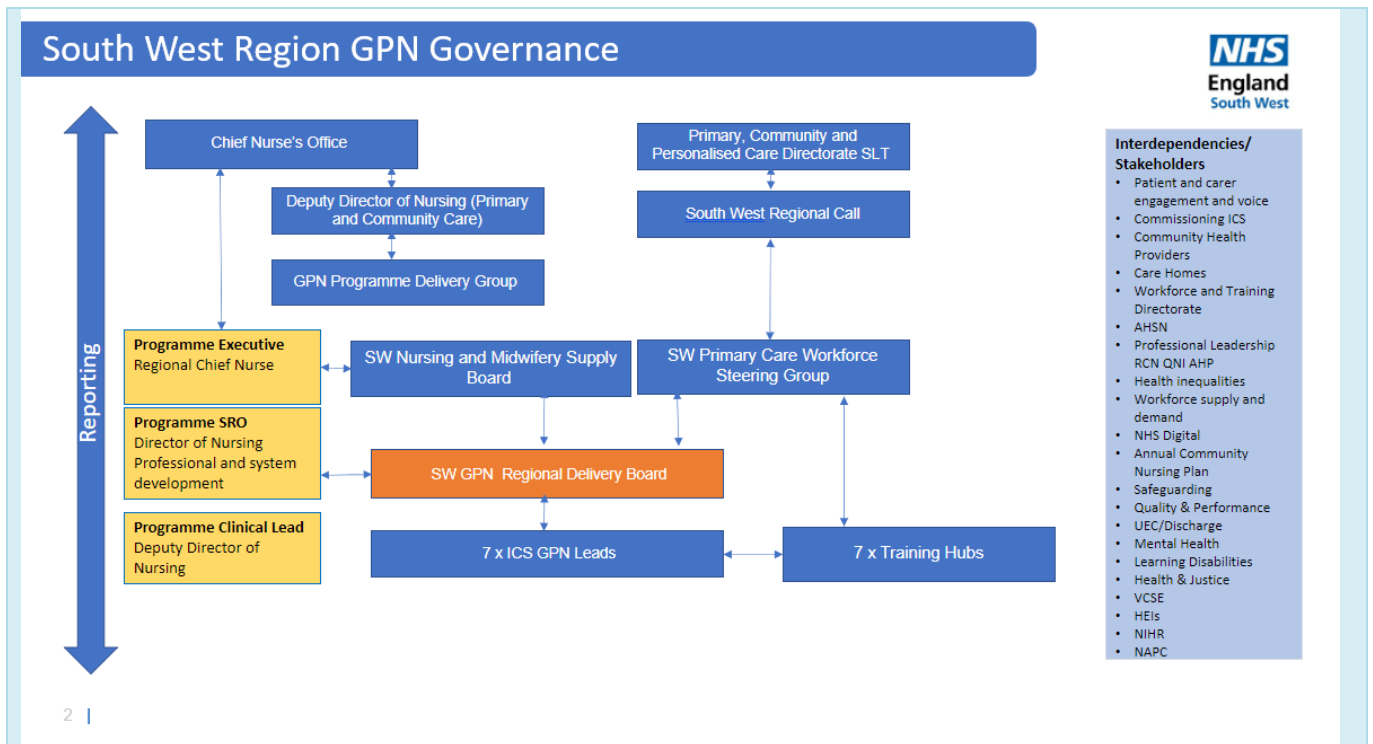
South West Region GPN Governance

NHS England South West

Reporting

Chief Nurse's Office

Deputy Director of Nursing (Primary and Community Care)

GPN Programme Delivery Group

Primary, Community and Personalised Care Directorate SLT

South West Regional Call

Programme Executive
Regional Chief Nurse

SW Nursing and Midwifery Supply Board

SW Primary Care Workforce Steering Group

Programme SRO
Director of Nursing Professional and system development

SW GPN Regional Delivery Board

Programme Clinical Lead
Deputy Director of Nursing

7 x ICS GPN Leads

7 x Training Hubs

Interdependencies/ Stakeholders
• Patient and carer engagement and voice
• Commissioning ICS
• Community Health Providers
• Care Homes
• Workforce and Training Directorate
• AHSN
• Professional Leadership RCN QNI AHP
• Health inequalities
• Workforce supply and demand
• NHS Digital
• Annual Community Nursing Plan
• Safeguarding
• Quality & Performance
• UEC/Discharge
• Mental Health
• Learning Disabilities
• Health & Justice
• VCSE
• HEIs
• NIHR
• NAPC

2